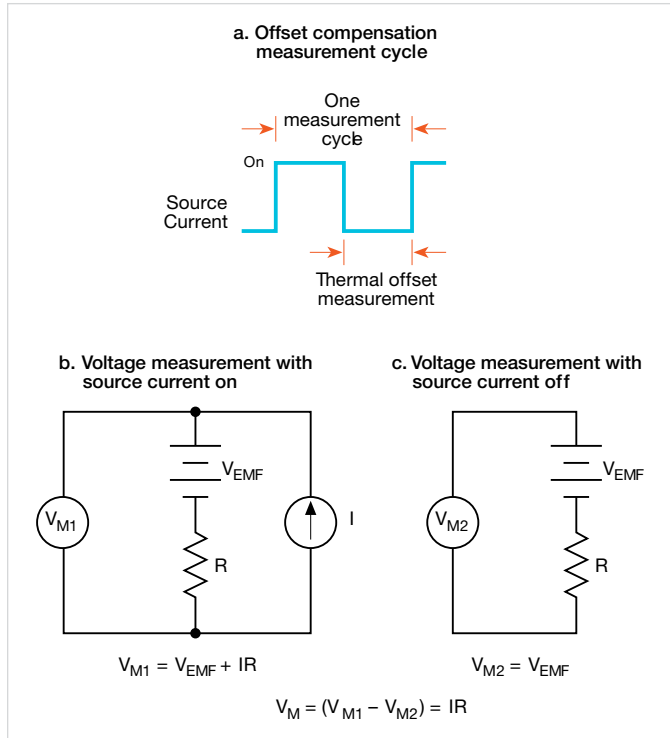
a. Offset compensation measurement cycle

One measurement cycle

On

Source Current

Thermal offset measurement

b. Voltage measurement with source current on

$V_{EMF}$

$V_{M1}$

I

R

$V_{M1} = V_{EMF} + IR$

c. Voltage measurement with source current off

$V_{EMF}$

$V_{M2}$

R

$V_{M2} = V_{EMF}$

$V_M = (V_{M1} - V_{M2}) = IR$